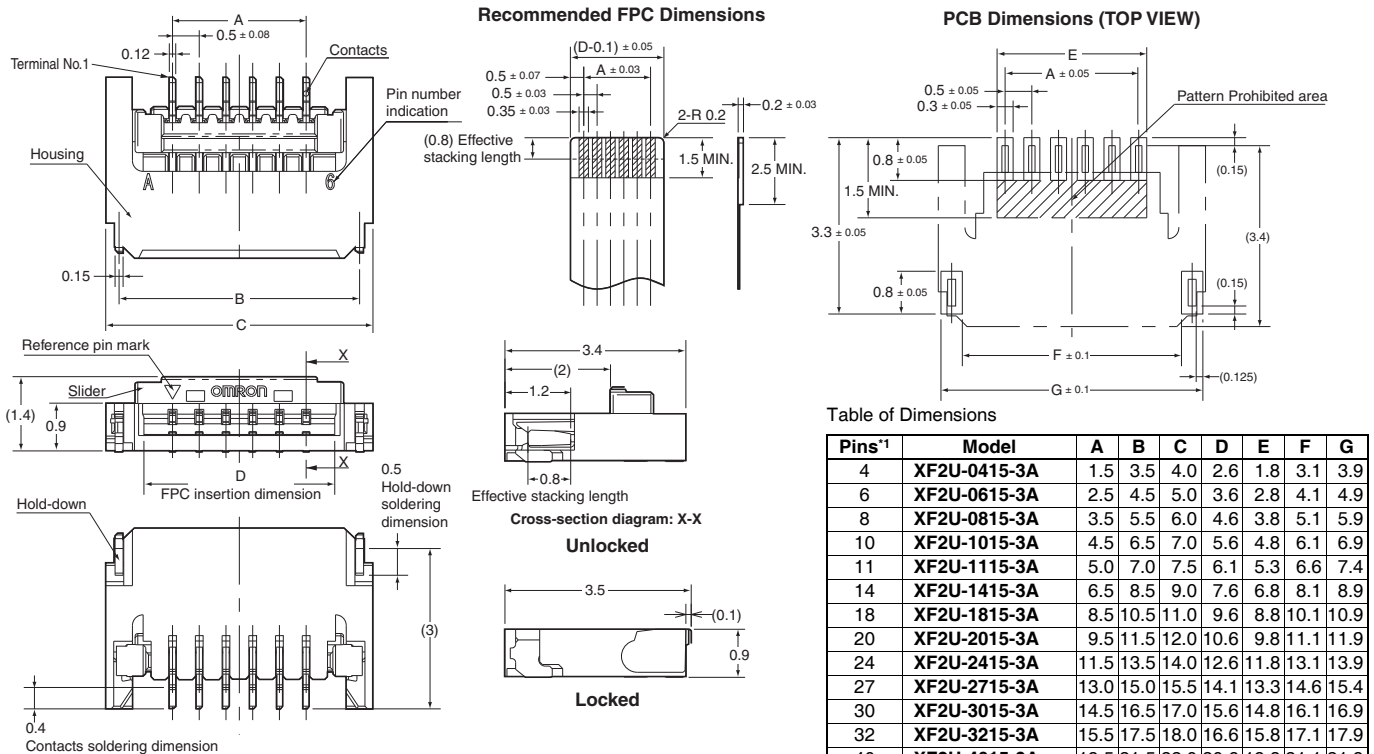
A
0.5 $\pm 0.08$
0.12
Terminal No.1
Contacts
Pin number indication
Housing
A
6
0.15
B
C
Reference pin mark
X
Slider
OMRON
(1.4)
0.9
X
D
FPC insertion dimension
0.5
Hold-down soldering dimension
Hold-down
(3)
0.4
Contacts soldering dimension

Recommended FPC Dimensions

(D-0.1) $\pm 0.05$
0.5 $\pm 0.07$
A $\pm 0.03$
0.5 $\pm 0.03$
0.35 $\pm 0.03$
2-R 0.2
0.2 $\pm 0.03$
(0.8) Effective stacking length
1.5 MIN.
2.5 MIN.

3.4
(2)
1.2
0.8
Effective stacking length
Cross-section diagram: X-X
Unlocked

3.5
(0.1)
0.9
Locked

PCB Dimensions (TOP VIEW)

E
A $\pm 0.05$
0.5 $\pm 0.05$
0.3 $\pm 0.05$
Pattern Prohibited area
0.8 $\pm 0.05$
(0.15)
1.5 MIN.
3.3 $\pm 0.05$
(3.4)
0.8 $\pm 0.05$
(0.15)
F $\pm 0.1$
(0.125)
G $\pm 0.1$

Table of Dimensions

| Pins*1 | Model | A | B | C | D | E | F | G |
|---|---|---|---|---|---|---|---|---|
| 4 | XF2U-0415-3A | 1.5 | 3.5 | 4.0 | 2.6 | 1.8 | 3.1 | 3.9 |
| 6 | XF2U-0615-3A | 2.5 | 4.5 | 5.0 | 3.6 | 2.8 | 4.1 | 4.9 |
| 8 | XF2U-0815-3A | 3.5 | 5.5 | 6.0 | 4.6 | 3.8 | 5.1 | 5.9 |
| 10 | XF2U-1015-3A | 4.5 | 6.5 | 7.0 | 5.6 | 4.8 | 6.1 | 6.9 |
| 11 | XF2U-1115-3A | 5.0 | 7.0 | 7.5 | 6.1 | 5.3 | 6.6 | 7.4 |
| 14 | XF2U-1415-3A | 6.5 | 8.5 | 9.0 | 7.6 | 6.8 | 8.1 | 8.9 |
| 18 | XF2U-1815-3A | 8.5 | 10.5 | 11.0 | 9.6 | 8.8 | 10.1 | 10.9 |
| 20 | XF2U-2015-3A | 9.5 | 11.5 | 12.0 | 10.6 | 9.8 | 11.1 | 11.9 |
| 24 | XF2U-2415-3A | 11.5 | 13.5 | 14.0 | 12.6 | 11.8 | 13.1 | 13.9 |
| 27 | XF2U-2715-3A | 13.0 | 15.0 | 15.5 | 14.1 | 13.3 | 14.6 | 15.4 |
| 30 | XF2U-3015-3A | 14.5 | 16.5 | 17.0 | 15.6 | 14.8 | 16.1 | 16.9 |
| 32 | XF2U-3215-3A | 15.5 | 17.5 | 18.0 | 16.6 | 15.8 | 17.1 | 17.9 |
| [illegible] | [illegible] | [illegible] | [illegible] | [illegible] | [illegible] | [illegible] | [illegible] | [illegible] |